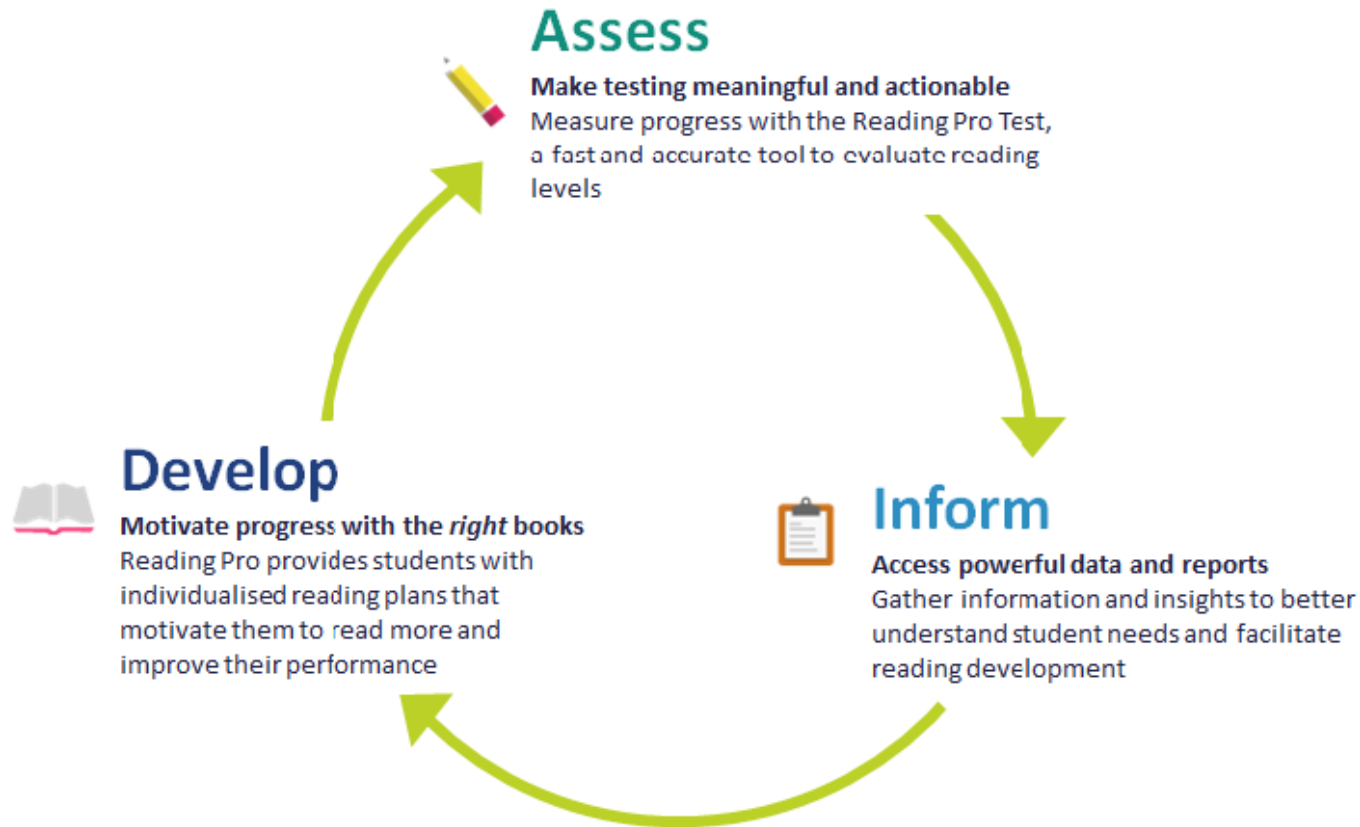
Assess

**Make testing meaningful and actionable**
Measure progress with the Reading Pro Test, a fast and accurate tool to evaluate reading levels

Inform

**Access powerful data and reports**
Gather information and insights to better understand student needs and facilitate reading development

Develop

**Motivate progress with the *right* books**
Reading Pro provides students with individualised reading plans that motivate them to read more and improve their performance